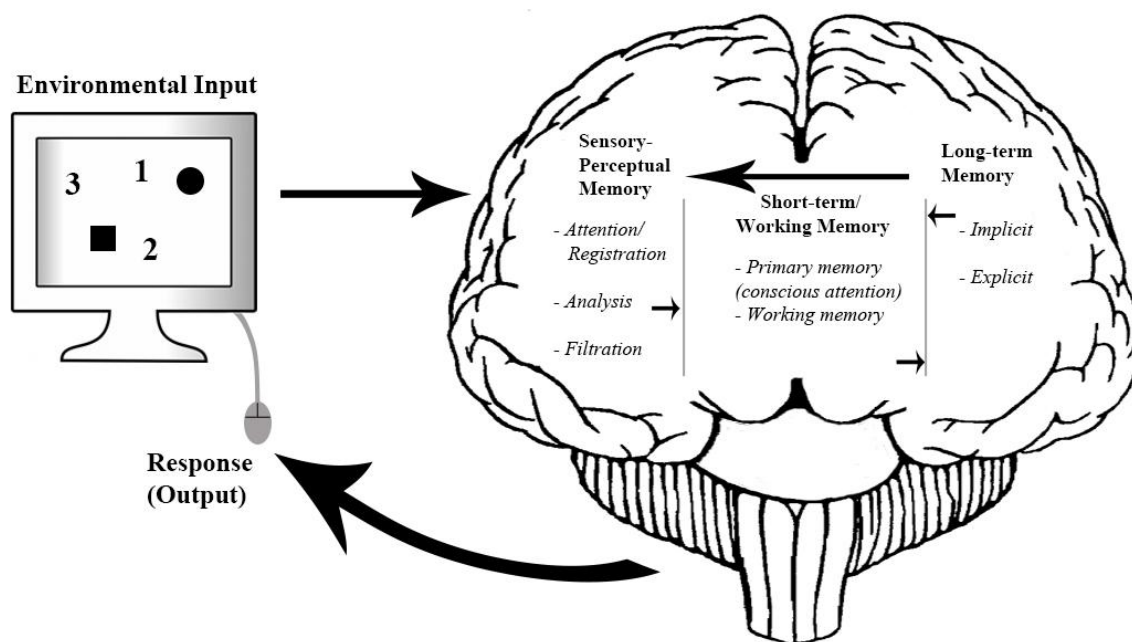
Environmental Input

3

1

2

Sensory-Perceptual Memory

- Attention/ Registration

- Analysis

- Filtration

Short-term/ Working Memory

- Primary memory (conscious attention)

- Working memory

Long-term Memory

- Implicit

- Explicit

Response (Output)